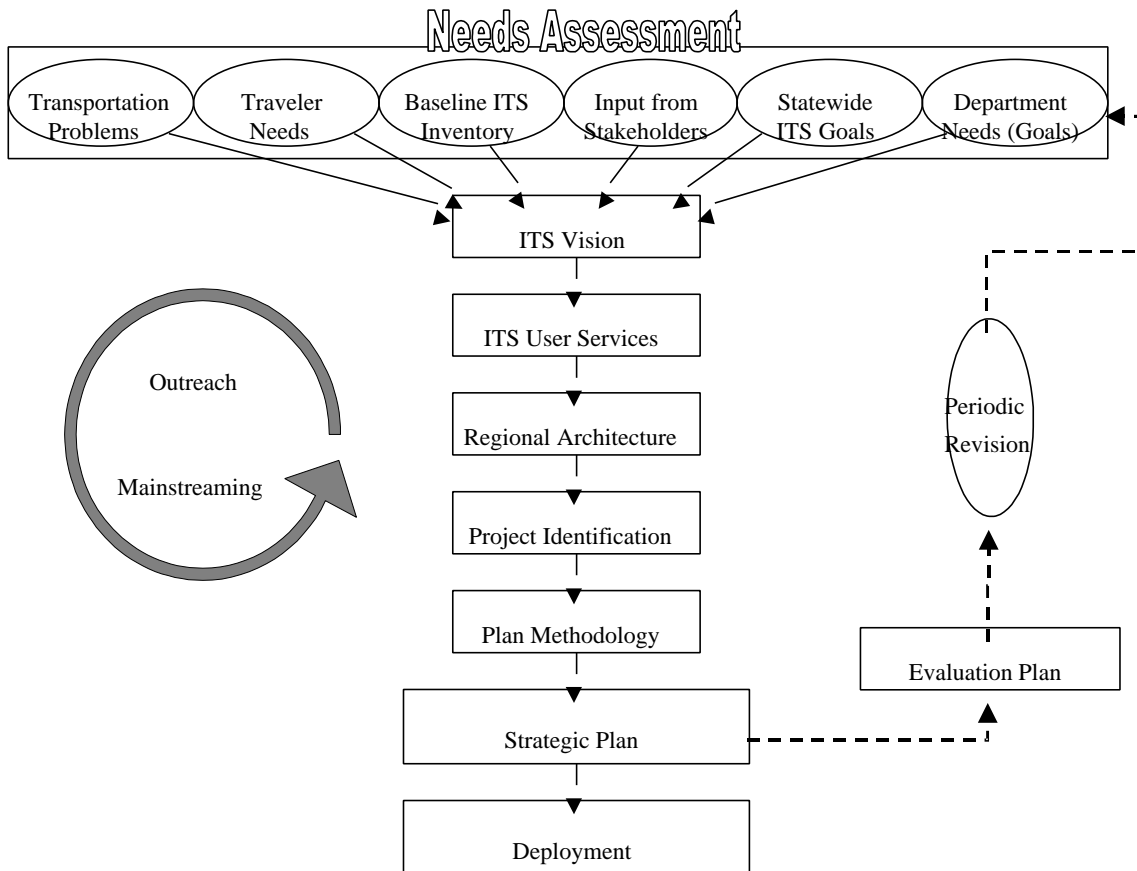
Needs Assessment

Transportation Problems

Traveler Needs

Baseline ITS Inventory

Input from Stakeholders

Statewide ITS Goals

Department Needs (Goals)

ITS Vision

ITS User Services

Regional Architecture

Project Identification

Plan Methodology

Strategic Plan

Deployment

Outreach

Mainstreaming

Periodic Revision

Evaluation Plan